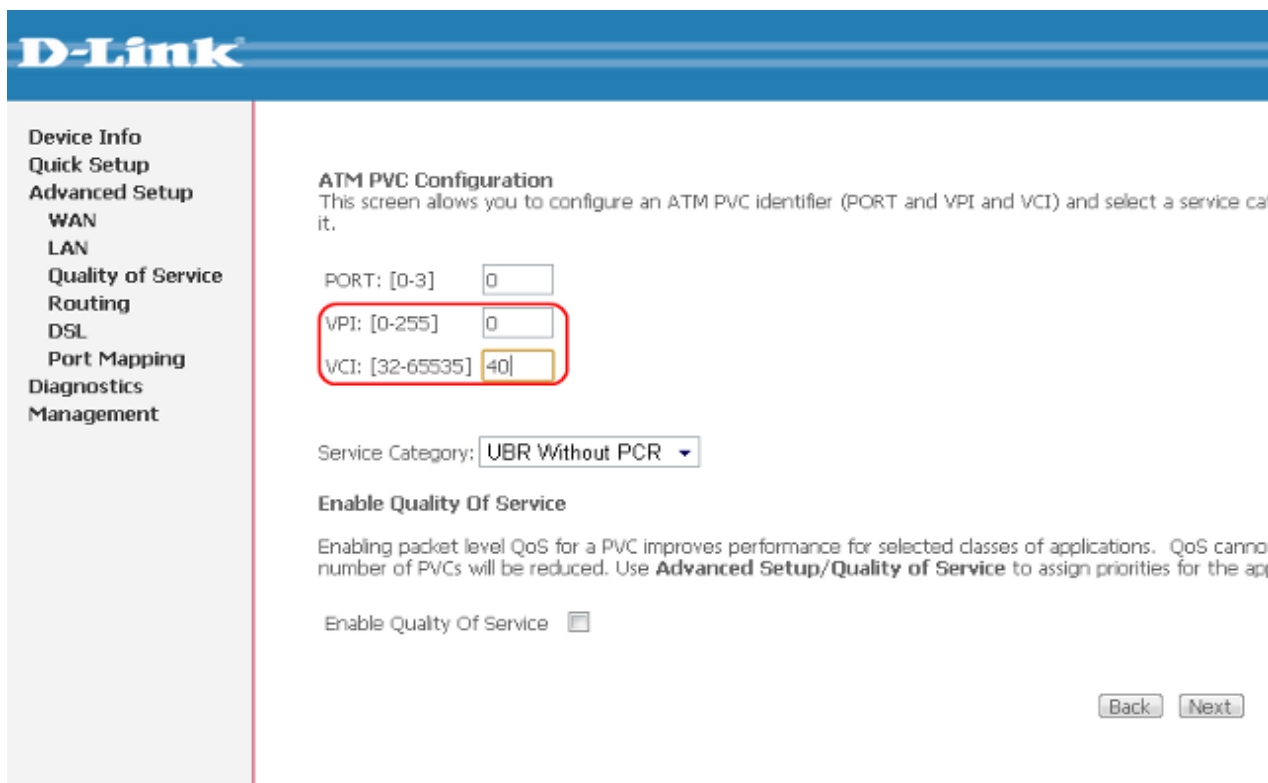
D-Link

Device Info
Quick Setup
Advanced Setup
WAN
LAN
Quality of Service
Routing
DSL
Port Mapping
Diagnostics
Management

ATM PVC Configuration
This screen allows you to configure an ATM PVC identifier (PORT and VPI and VCI) and select a service ca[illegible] it.

PORT: [0-3] 0

VPI: [0-255] 0

VCI: [32-65535] 40

Service Category: UBR Without PCR

Enable Quality Of Service

Enabling packet level QoS for a PVC improves performance for selected classes of applications. QoS canno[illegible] number of PVCs will be reduced. Use **Advanced Setup/Quality of Service** to assign priorities for the ap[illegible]

Enable Quality Of Service

Back Next